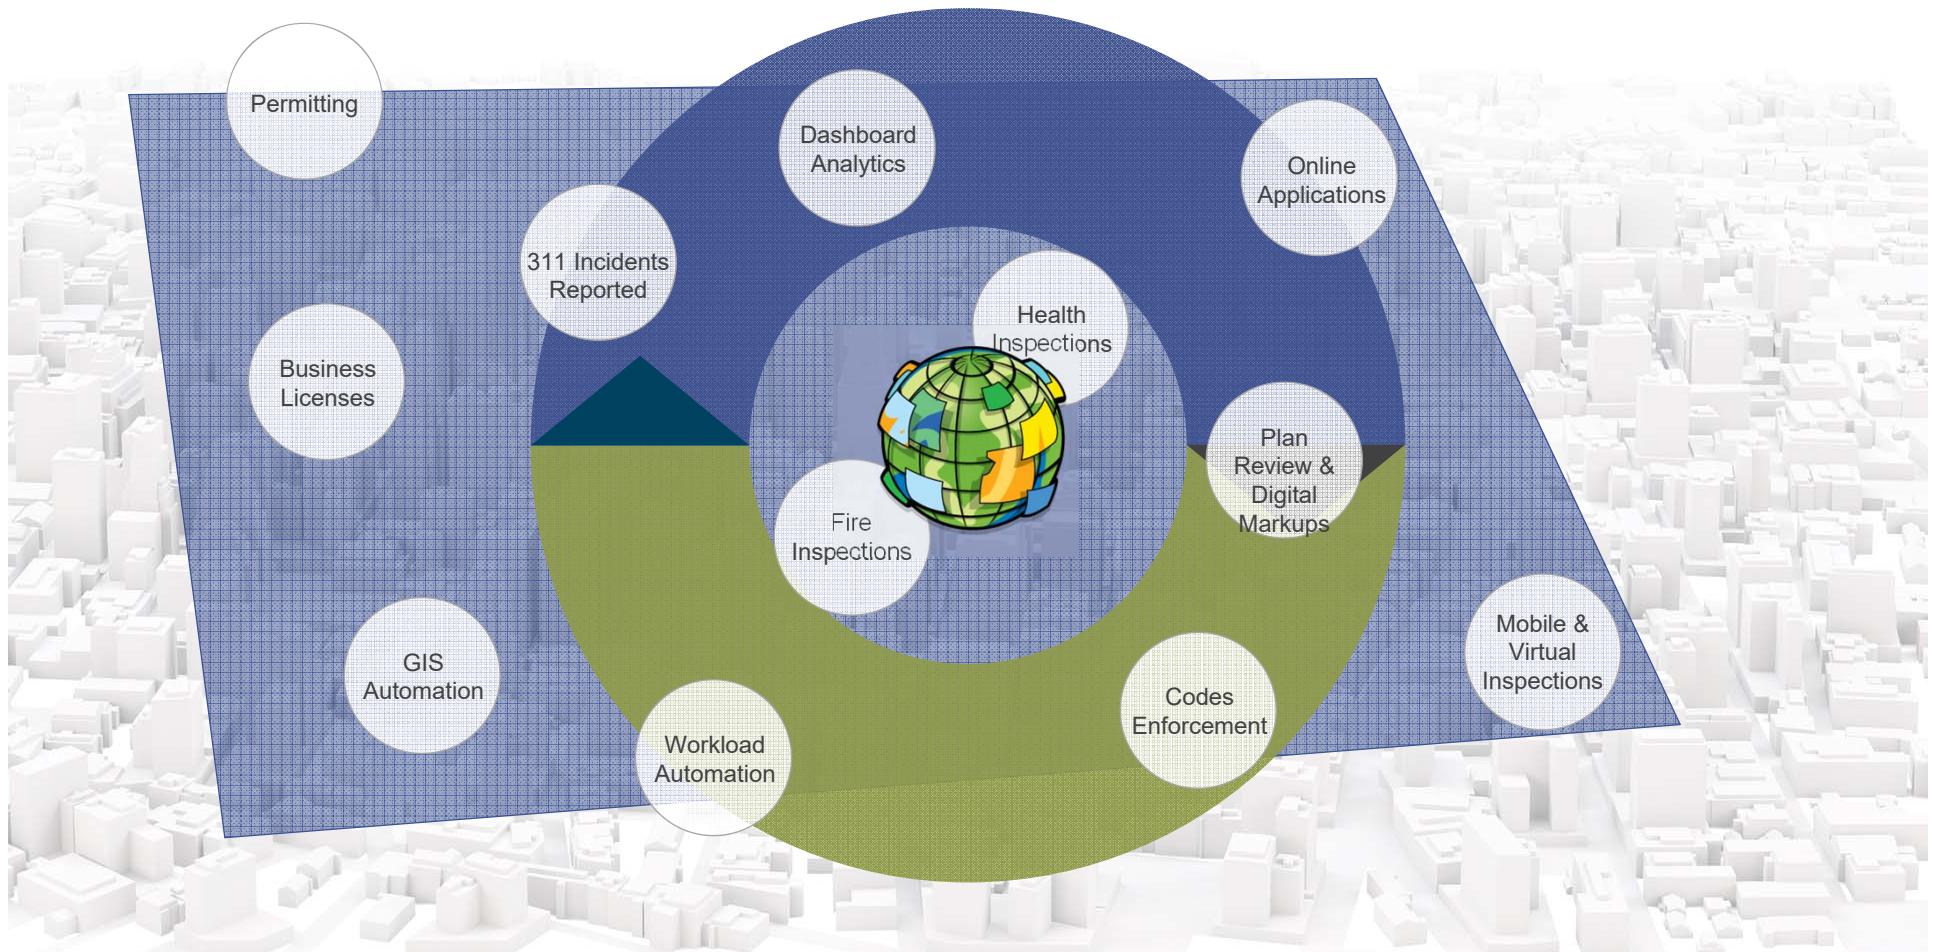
Permitting

Dashboard Analytics

Online Applications

311 Incidents Reported

Health Inspections

Business Licenses

Plan Review & Digital Markups

Fire Inspections

Mobile & Virtual Inspections

GIS Automation

Codes Enforcement

Workload Automation